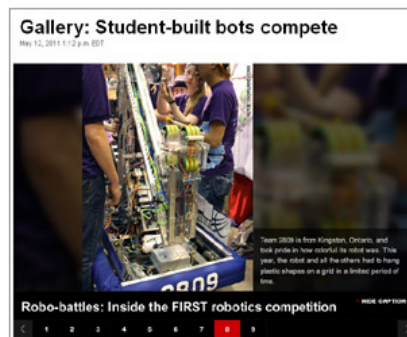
Gallery: Student-built bots compete

May 12, 2011 1:12 p.m. EDT

Team 2809 is from Kingston, Ontario, and took pride in how colorful its robot was. This year, the robot and all the others had to hang plastic shapes on a grid in a limited period of time.

2809

Robo-battles: Inside the FIRST robotics competition

HIDE CAPTION

1 2 3 4 5 6 7 8 9